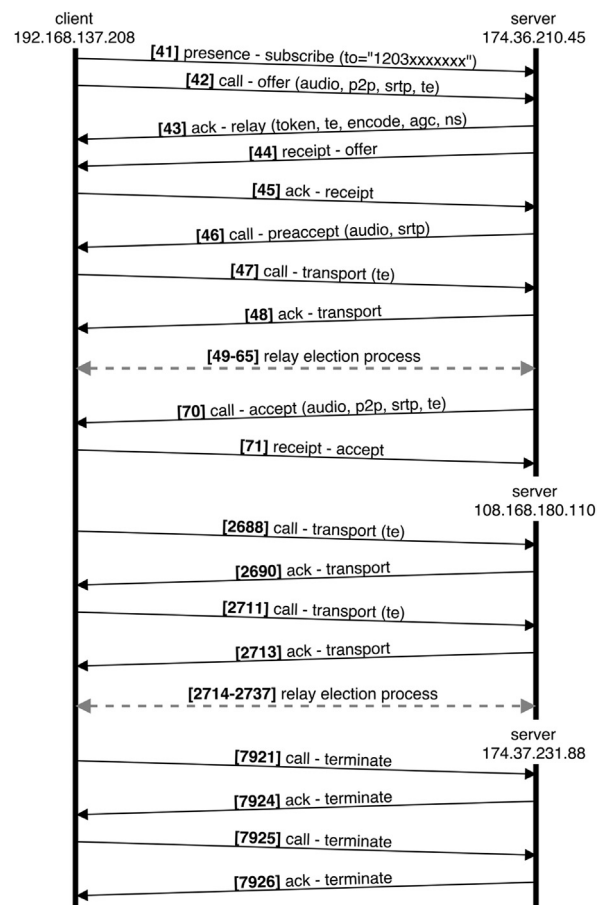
client
192.168.137.208

server
174.36.210.45

[41] presence - subscribe (to="1203xxxxxxx")

[42] call - offer (audio, p2p, srtp, te)

[43] ack - relay (token, te, encode, agc, ns)

[44] receipt - offer

[45] ack - receipt

[46] call - preaccept (audio, srtp)

[47] call - transport (te)

[48] ack - transport

[49-65] relay election process

[70] call - accept (audio, p2p, srtp, te)

[71] receipt - accept

server
108.168.180.110

[2688] call - transport (te)

[2690] ack - transport

[2711] call - transport (te)

[2713] ack - transport

[2714-2737] relay election process

server
174.37.231.88

[7921] call - terminate

[7924] ack - terminate

[7925] call - terminate

[7926] ack - terminate